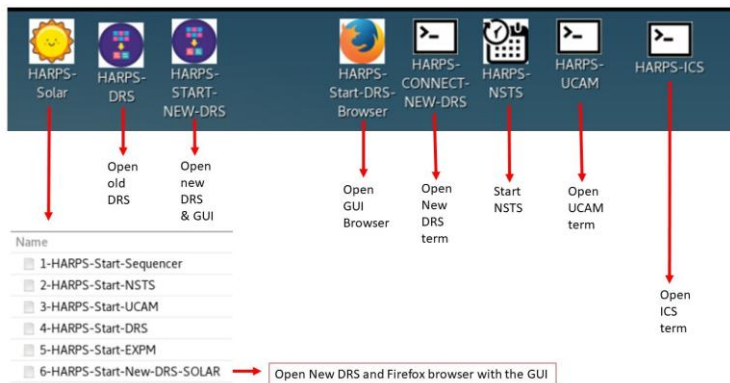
HARPS-Solar

HARPS-DRS

HARPS-START-NEW-DRS

HARPS-Start-DRS-Browser

HARPS-CONNECT-NEW-DRS

HARPS-NSTS

HARPS-UCAM

HARPS-ICS

Open old DRS

Open new DRS & GUI

Open GUI Browser

Open New DRS term

Start NSTS

Open UCAM term

Open ICS term

Name

1-HARPS-Start-Sequencer

2-HARPS-Start-NSTS

3-HARPS-Start-UCAM

4-HARPS-Start-DRS

5-HARPS-Start-EXPM

6-HARPS-Start-New-DRS-SOLAR

Open New DRS and Firefox browser with the GUI